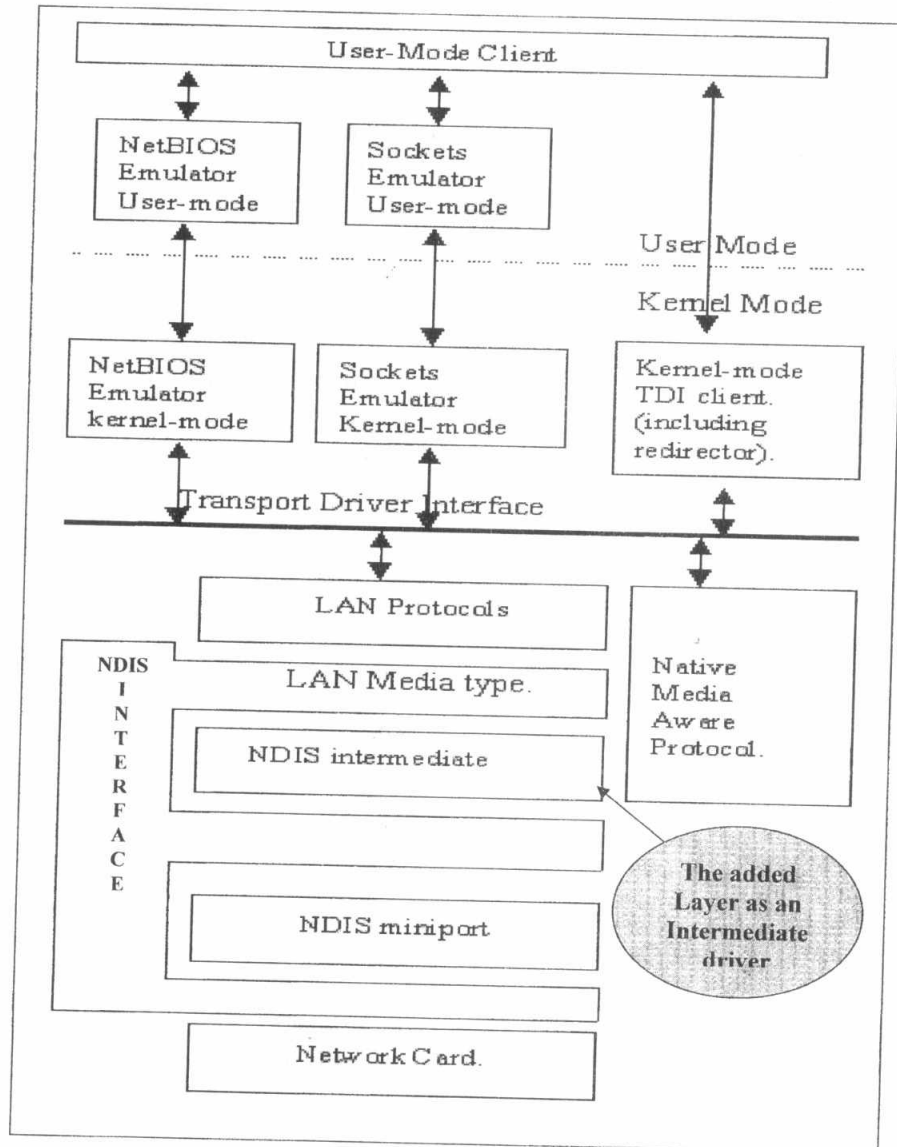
User-Mode Client

NetBIOS Emulator User-mode

Sockets Emulator User-mode

User Mode

Kernel Mode

NetBIOS Emulator kernel-mode

Sockets Emulator Kernel-mode

Kernel-mode TDI client. (including redirector).

Transport Driver Interface

LAN Protocols

Native Media Aware Protocol.

NDIS INTERFACE

LAN Media type.

NDIS intermediate

The added Layer as an Intermediate driver

NDIS miniport

Network Card.